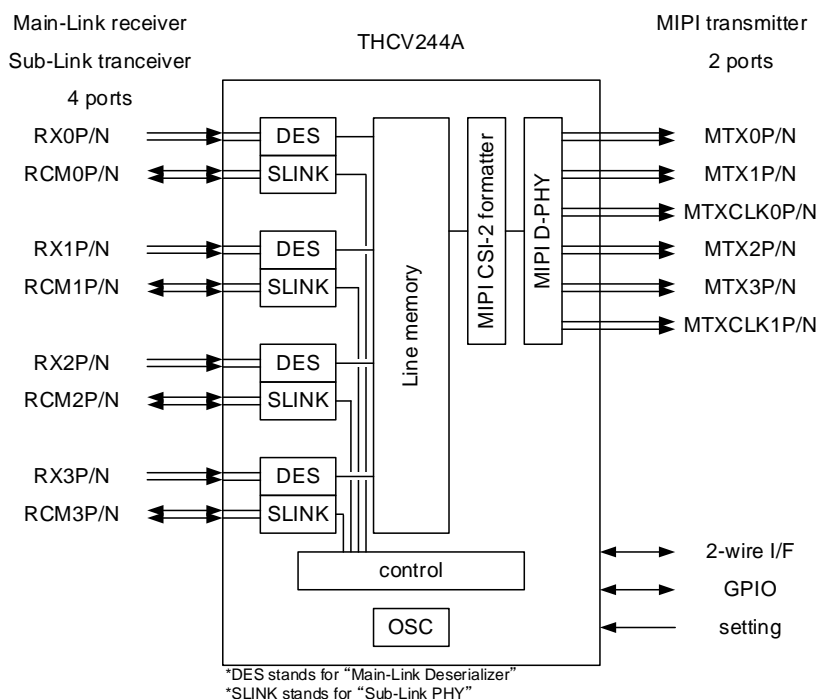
Main-Link receiver
Sub-Link tranceiver
4 ports

THCV244A

MIPI transmitter
2 ports

RX0P/N
RCM0P/N
RX1P/N
RCM1P/N
RX2P/N
RCM2P/N
RX3P/N
RCM3P/N

DES
SLINK
DES
SLINK
DES
SLINK
DES
SLINK

Line memory

MIPI CSI-2 formatter

MIPI D-PHY

MTX0P/N
MTX1P/N
MTXCLK0P/N
MTX2P/N
MTX3P/N
MTXCLK1P/N

control

OSC

2-wire I/F
GPIO
setting

*DES stands for "Main-Link Deserializer"
*SLINK stands for "Sub-Link PHY"